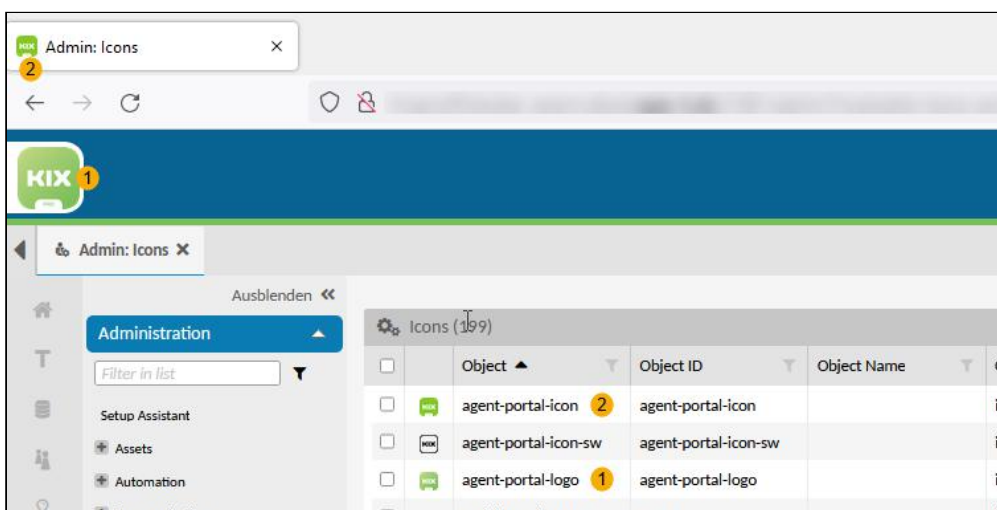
Admin: Icons ×
2
← → C

KIX 1

Admin: Icons ×

Ausblenden «
Administration
Filter in list
Setup Assistant
+ Assets
+ Automation

Icons (199)

| | | Object ▲ | Object ID | Object Name |
|---|---|---|---|---|
| | KIX | agent-portal-icon 2 | agent-portal-icon | |
| | KIX | agent-portal-icon-sw | agent-portal-icon-sw | |
| | KIX | agent-portal-logo 1 | agent-portal-logo | |